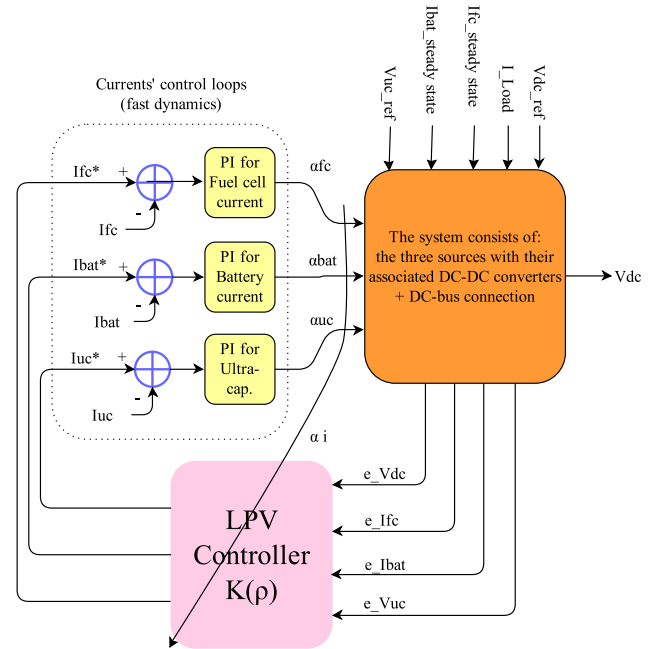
Currents' control loops
(fast dynamics)

Vuc_ref

Ibat_steady state

Ifc_steady state

I_Load

Vdc_ref

Ifc*

+

-

Ifc

PI for Fuel cell current

αfc

Ibat*

+

-

Ibat

PI for Battery current

αbat

Iuc*

+

-

Iuc

PI for Ultra-cap.

αuc

The system consists of: the three sources with their associated DC-DC converters + DC-bus connection

Vdc

α i

e_Vdc

e_Ifc

e_Ibat

e_Vuc

LPV Controller K(ρ)